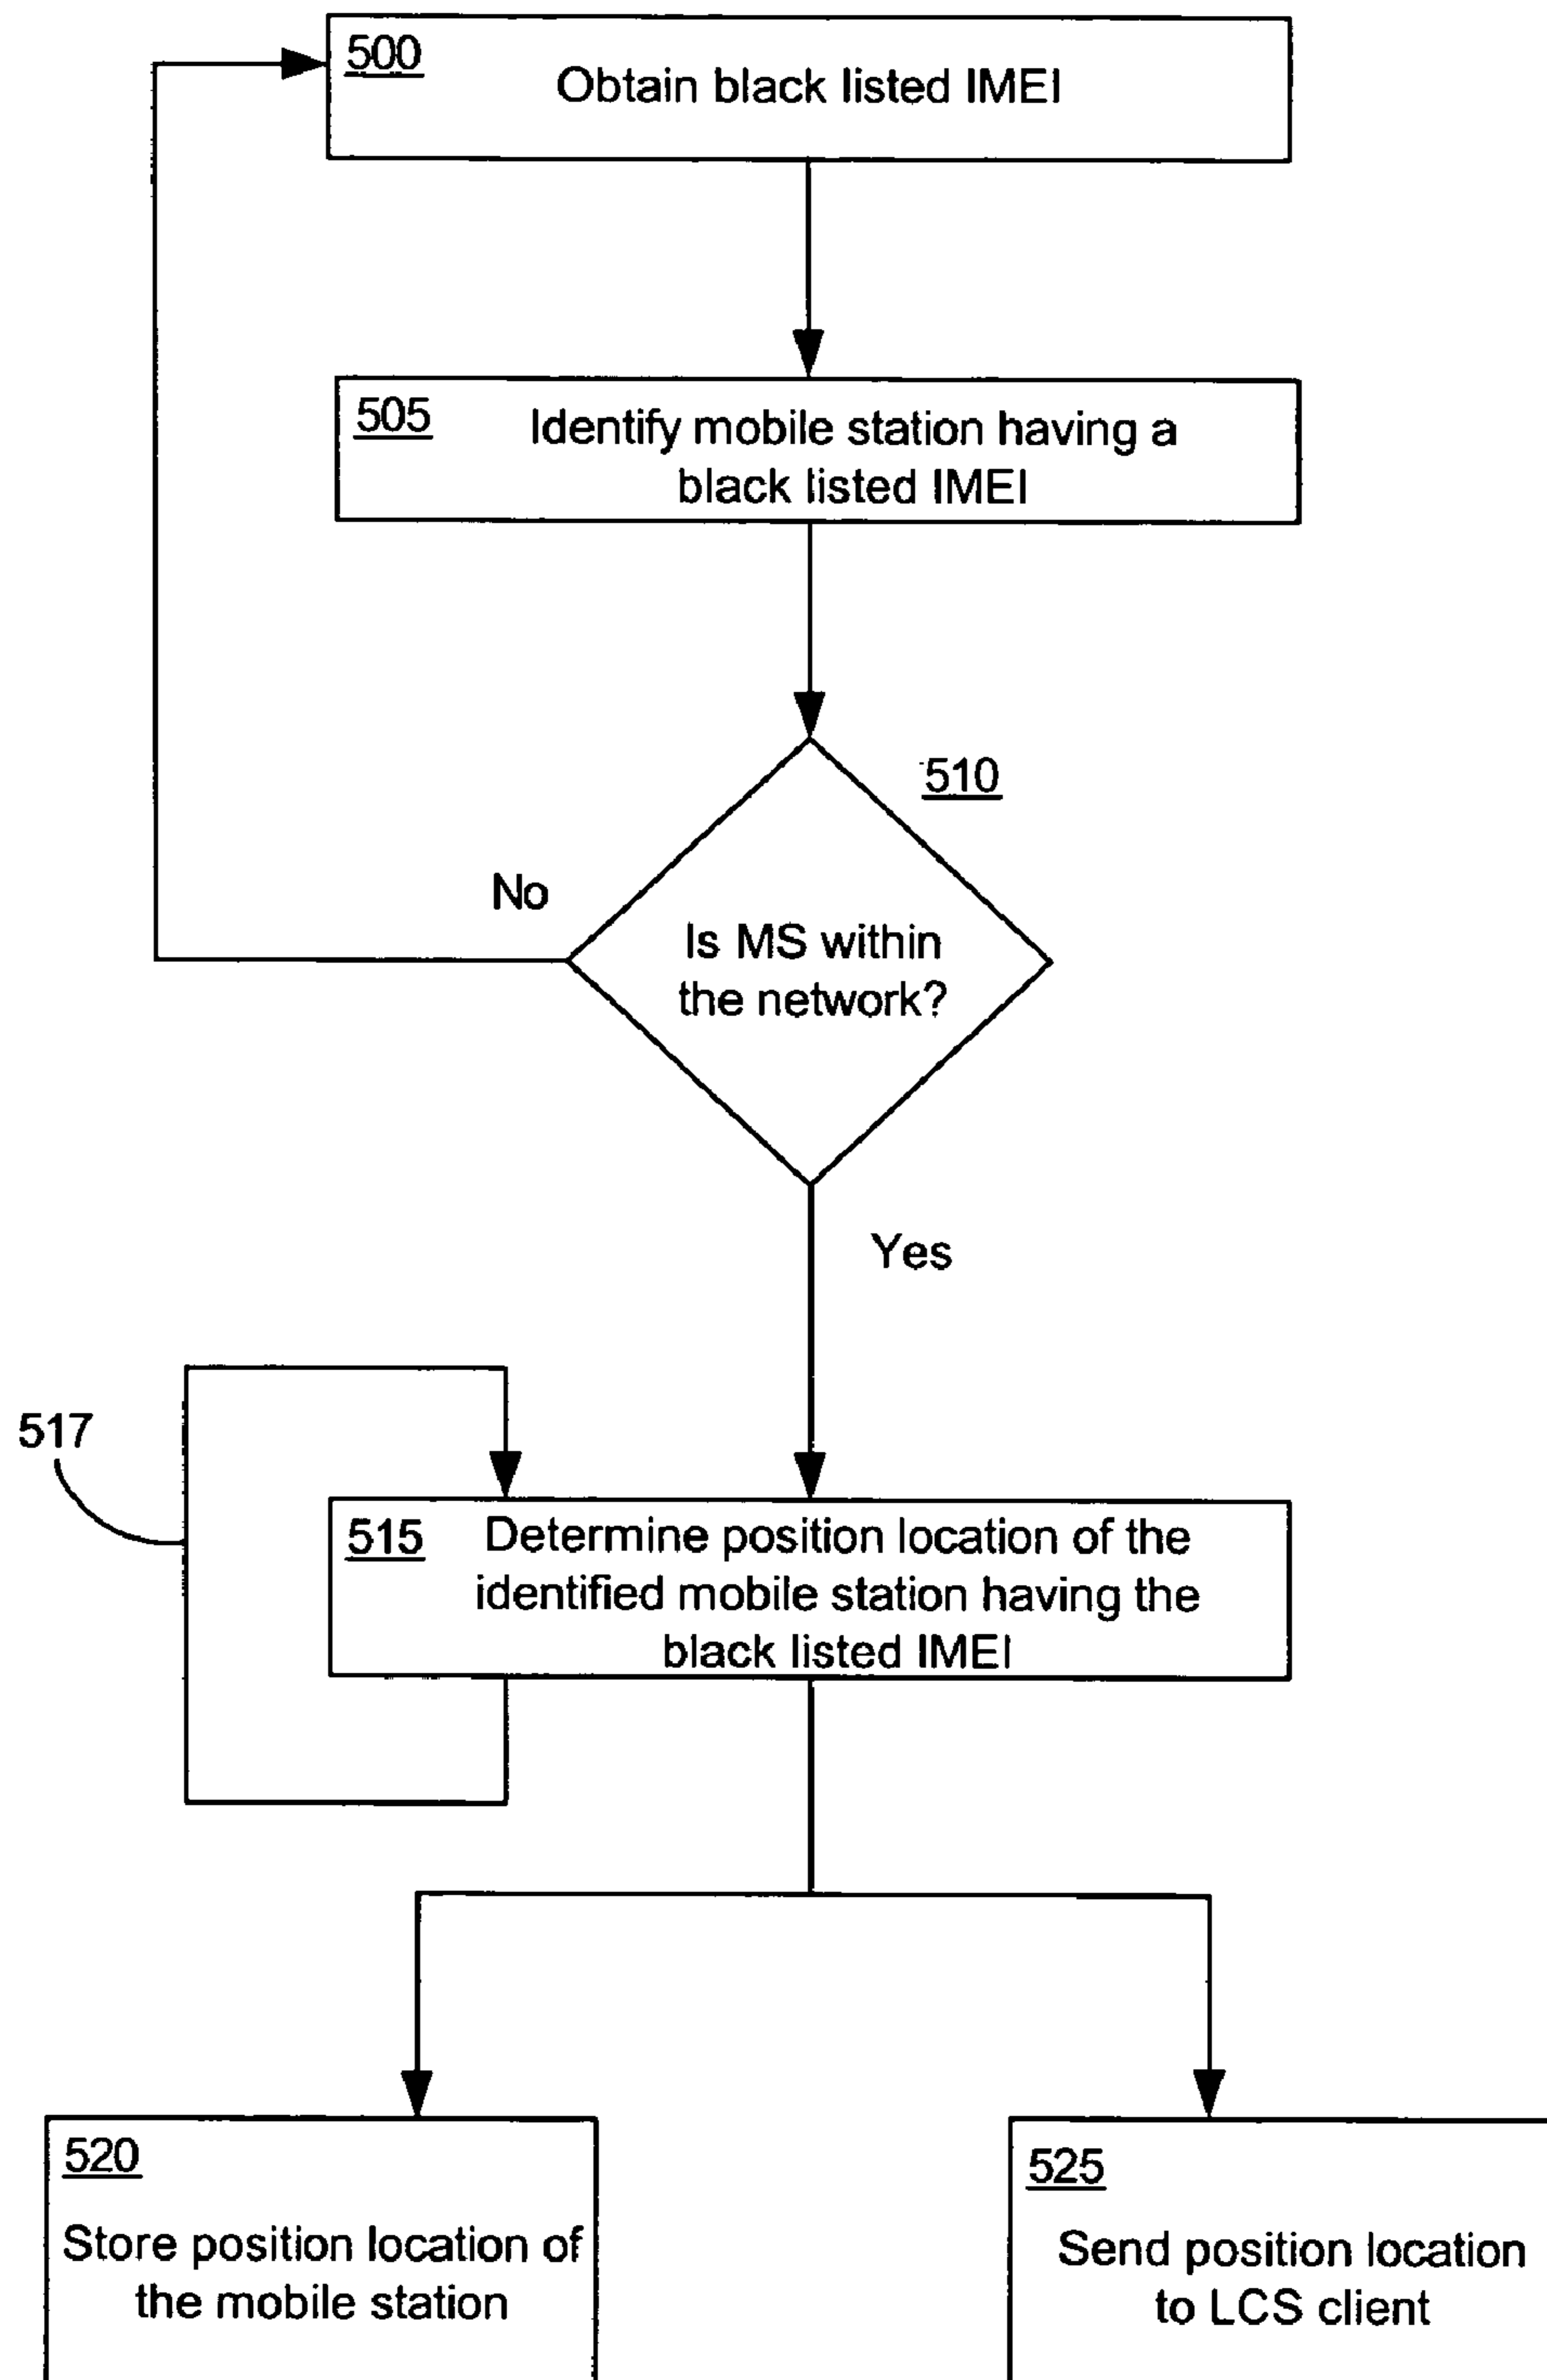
500
Obtain black listed IMEI

505
Identify mobile station having a black listed IMEI

510

No

Is MS within the network?

Yes

517

515
Determine position location of the identified mobile station having the black listed IMEI

520
Store position location of the mobile station

525
Send position location to LCS client